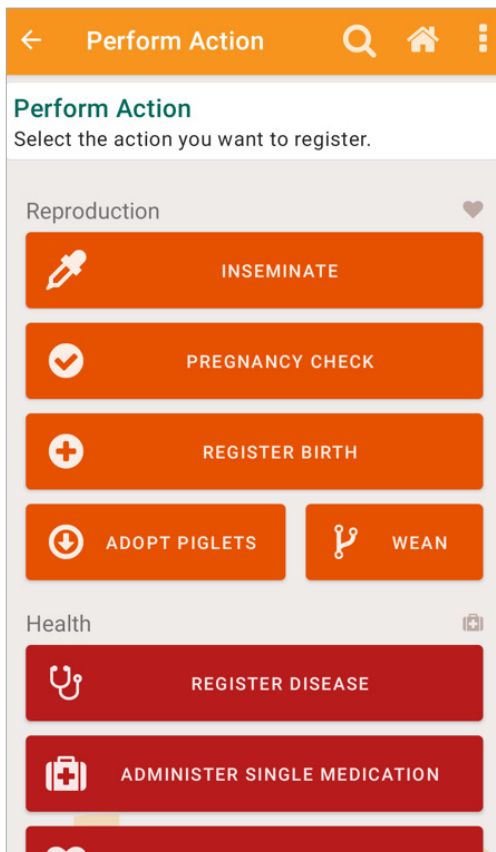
Perform Action

Perform Action
Select the action you want to register.

Reproduction

INSEMINATE

PREGNANCY CHECK

REGISTER BIRTH

ADOPT PIGLETS

WEAN

Health

REGISTER DISEASE

ADMINISTER SINGLE MEDICATION